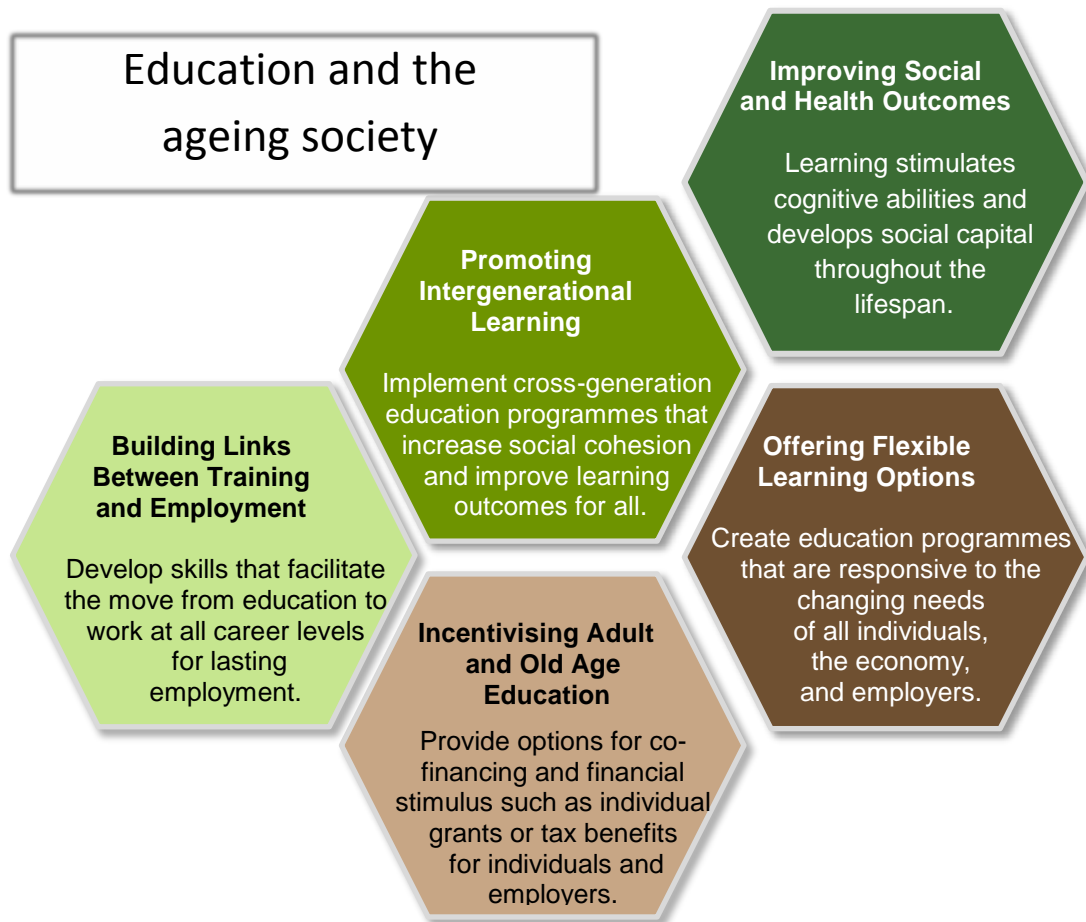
Education and the ageing society

Improving Social and Health Outcomes

Learning stimulates cognitive abilities and develops social capital throughout the lifespan.

Promoting Intergenerational Learning

Implement cross-generation education programmes that increase social cohesion and improve learning outcomes for all.

Building Links Between Training and Employment

Develop skills that facilitate the move from education to work at all career levels for lasting employment.

Offering Flexible Learning Options

Create education programmes that are responsive to the changing needs of all individuals, the economy, and employers.

Incentivising Adult and Old Age Education

Provide options for co-financing and financial stimulus such as individual grants or tax benefits for individuals and employers.